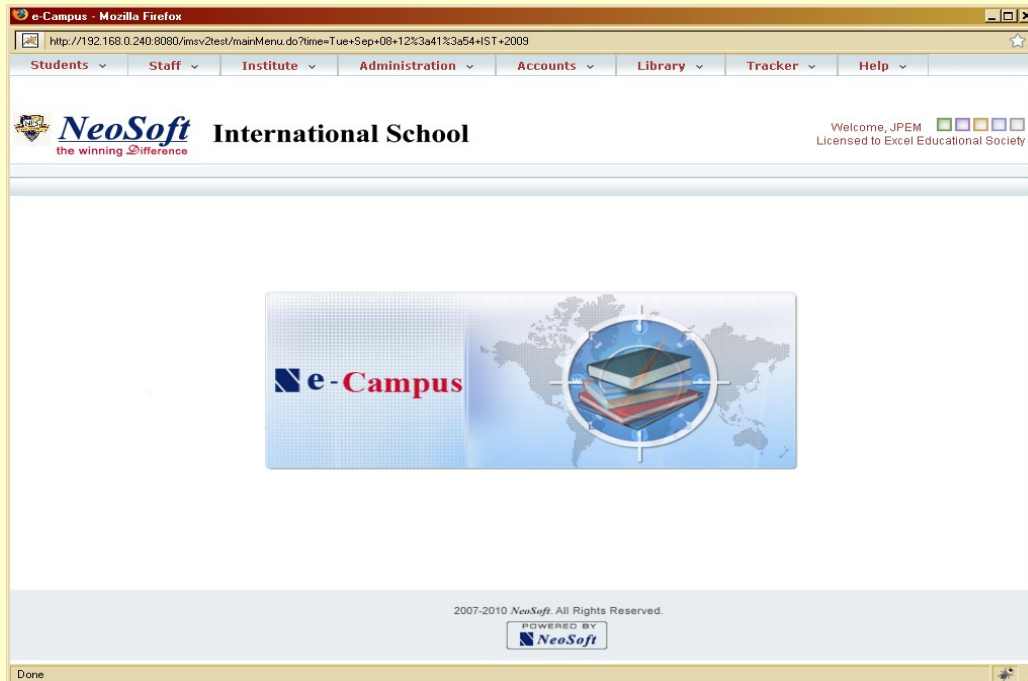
e-Campus - Mozilla Firefox

http://192.168.0.240:8080/imsv2test/mainMenu.do?time=Tue+Sep+08+12%3a41%3a54+IST+2009

Students | Staff | Institute | Administration | Accounts | Library | Tracker | Help

NeoSoft
the winning Difference

International School

Welcome, JPEM
Licensed to Excel Educational Society

e-Campus

2007-2010 NeoSoft. All Rights Reserved.
POWERED BY
NeoSoft

Done